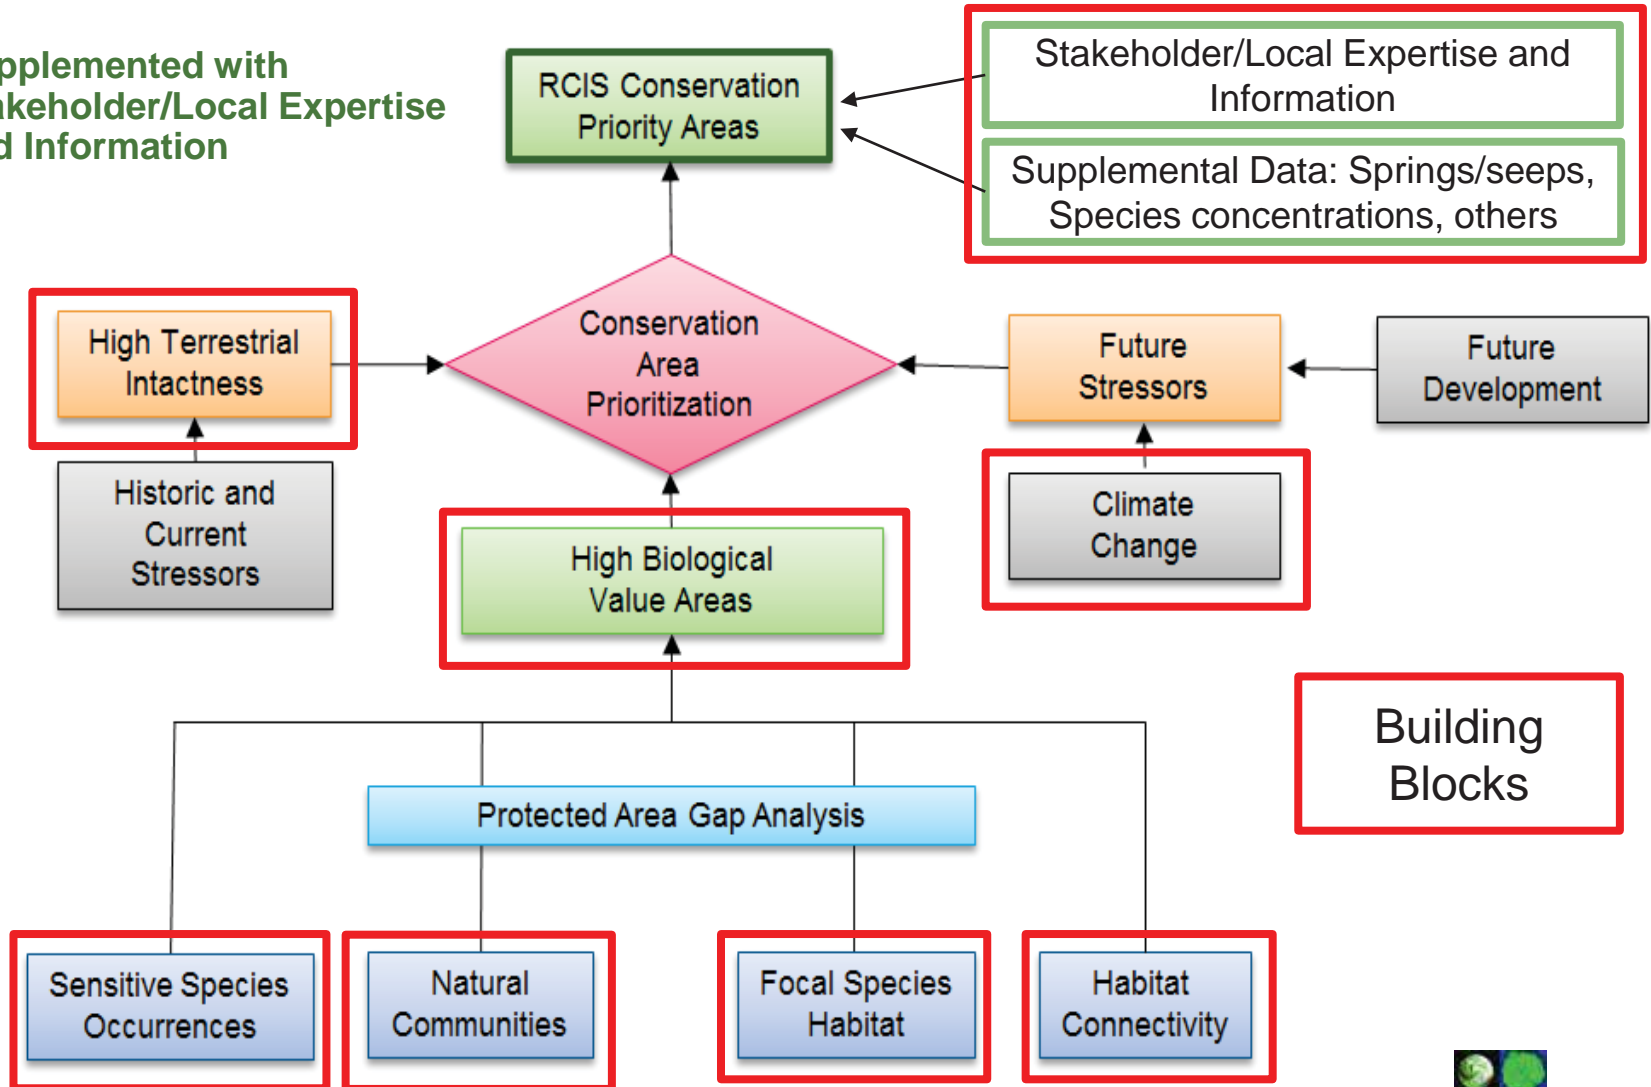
pplemented with
akeholder/Local Expertise
d Information

RCIS Conservation Priority Areas

Stakeholder/Local Expertise and Information

Supplemental Data: Springs/seeps, Species concentrations, others

High Terrestrial Intactness

Conservation Area Prioritization

Future Stressors

Future Development

Historic and Current Stressors

High Biological Value Areas

Climate Change

Building Blocks

Protected Area Gap Analysis

Sensitive Species Occurrences

Natural Communities

Focal Species Habitat

Habitat Connectivity